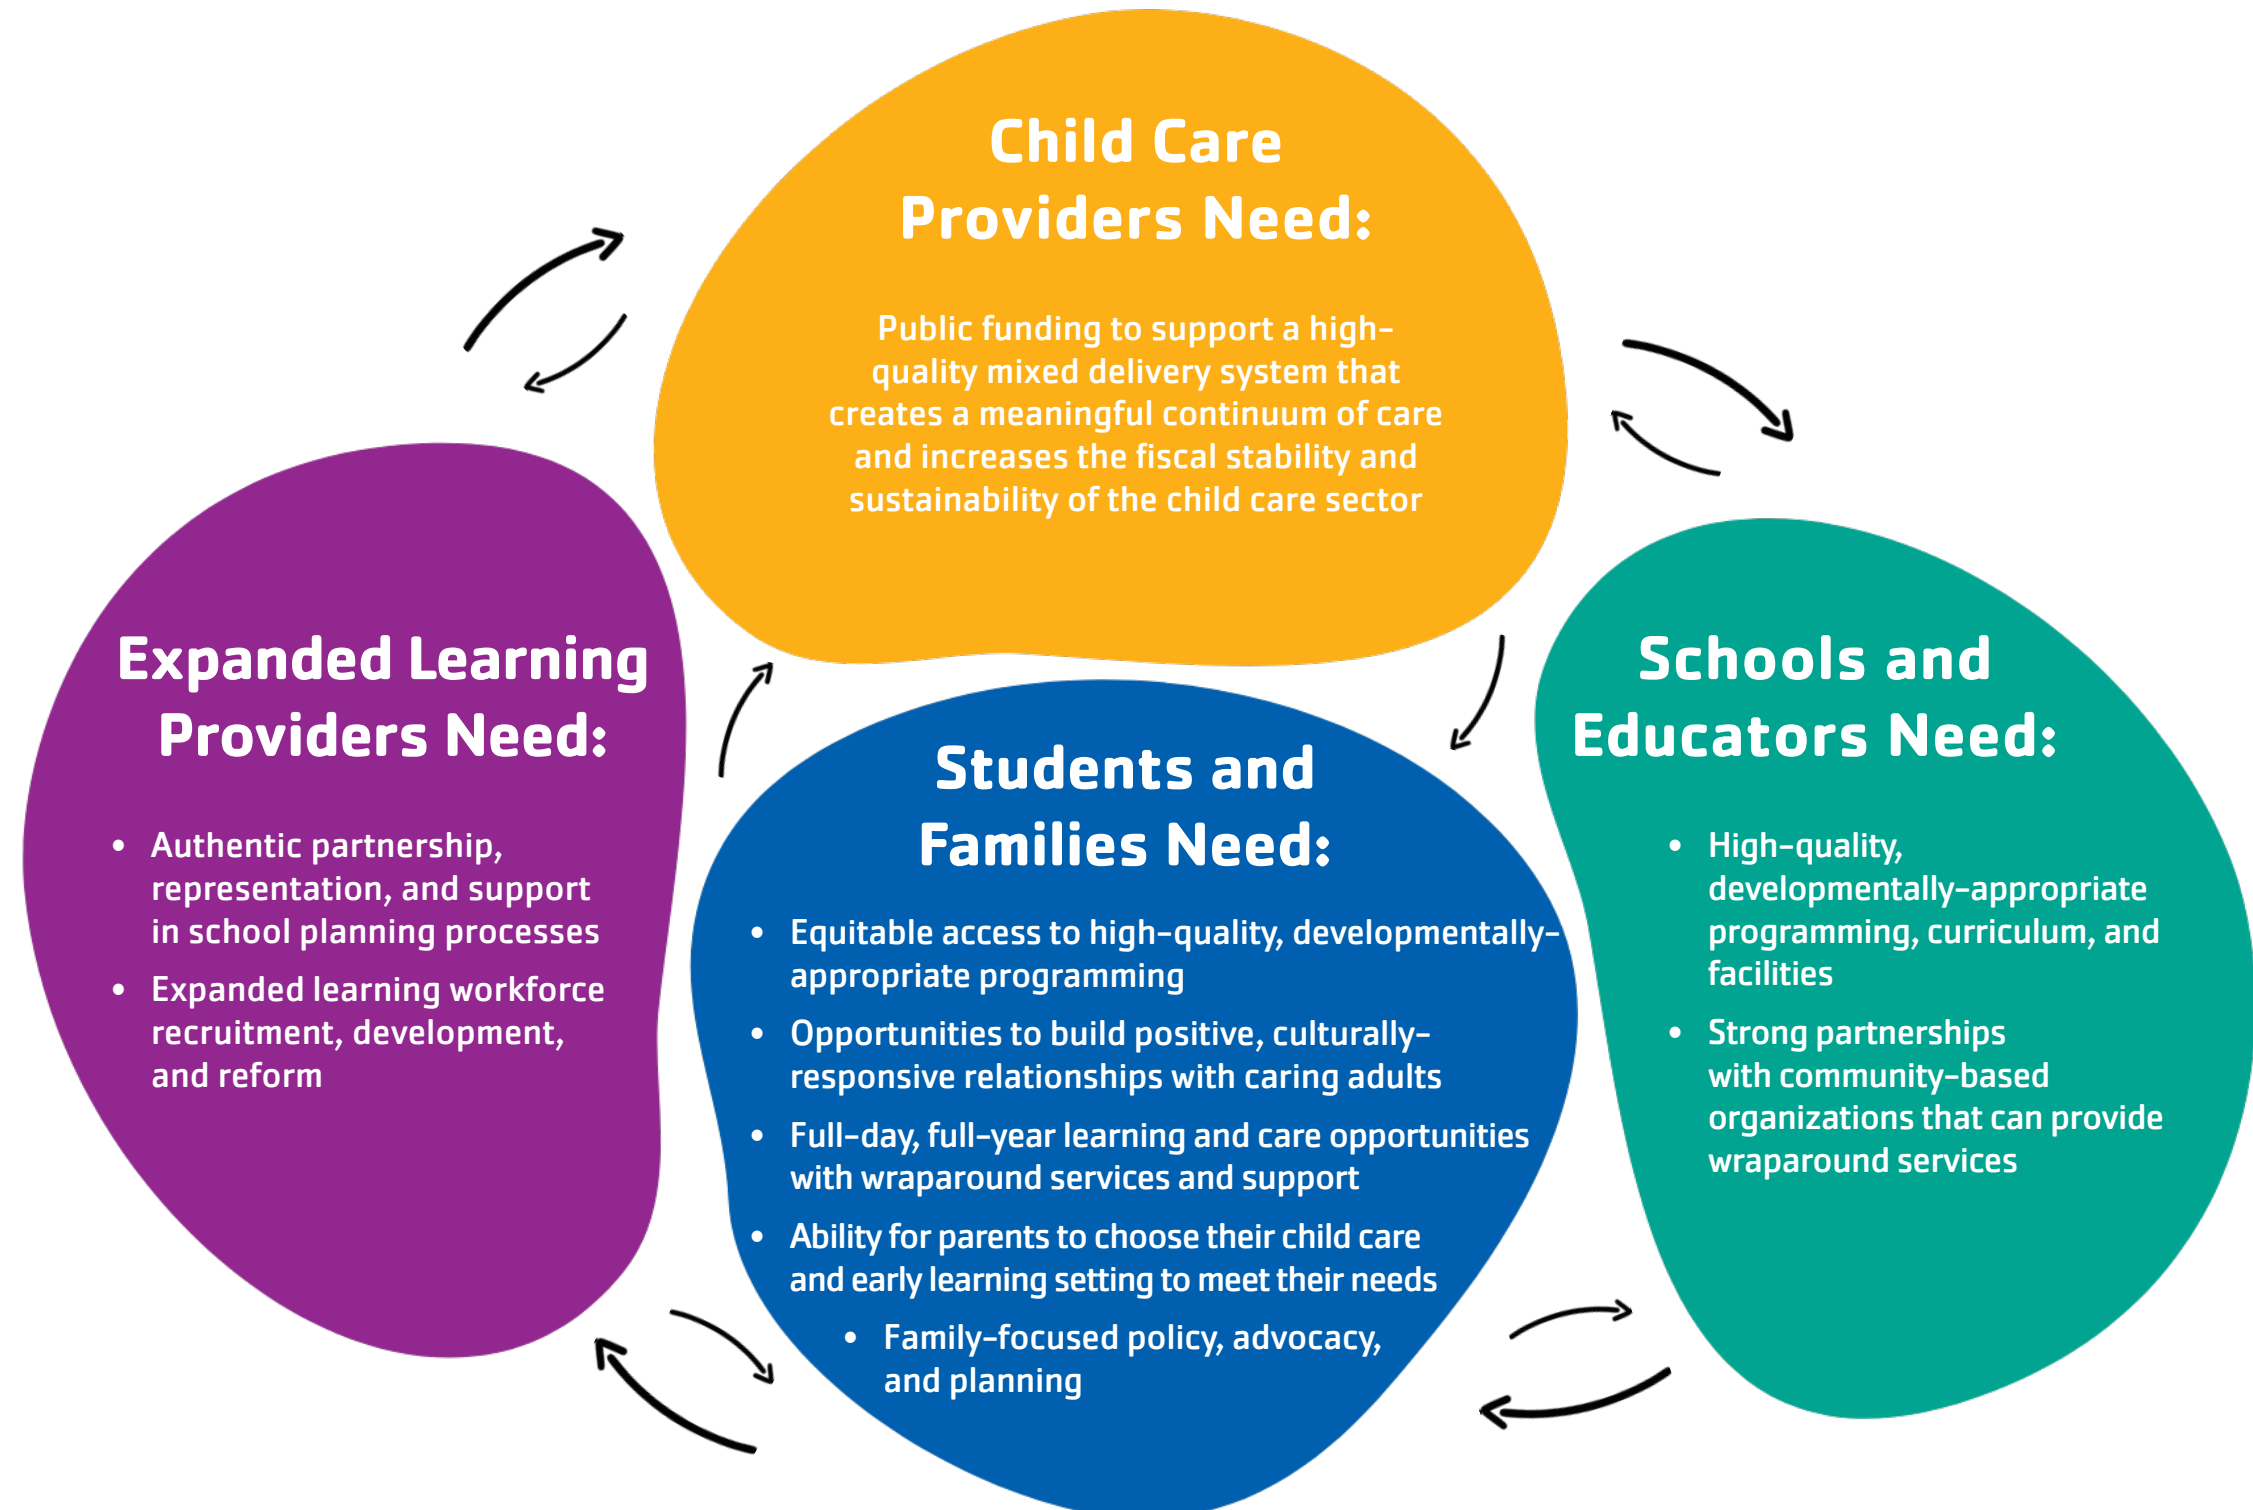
Child Care Providers Need:

Public funding to support a high-quality mixed delivery system that creates a meaningful continuum of care and increases the fiscal stability and sustainability of the child care sector

Expanded Learning Providers Need:

- Authentic partnership, representation, and support in school planning processes
- Expanded learning workforce recruitment, development, and reform

Students and Families Need:

- Equitable access to high-quality, developmentally-appropriate programming
- Opportunities to build positive, culturally-responsive relationships with caring adults
- Full-day, full-year learning and care opportunities with wraparound services and support
- Ability for parents to choose their child care and early learning setting to meet their needs
- Family-focused policy, advocacy, and planning

Schools and Educators Need:

- High-quality, developmentally-appropriate programming, curriculum, and facilities
- Strong partnerships with community-based organizations that can provide wraparound services